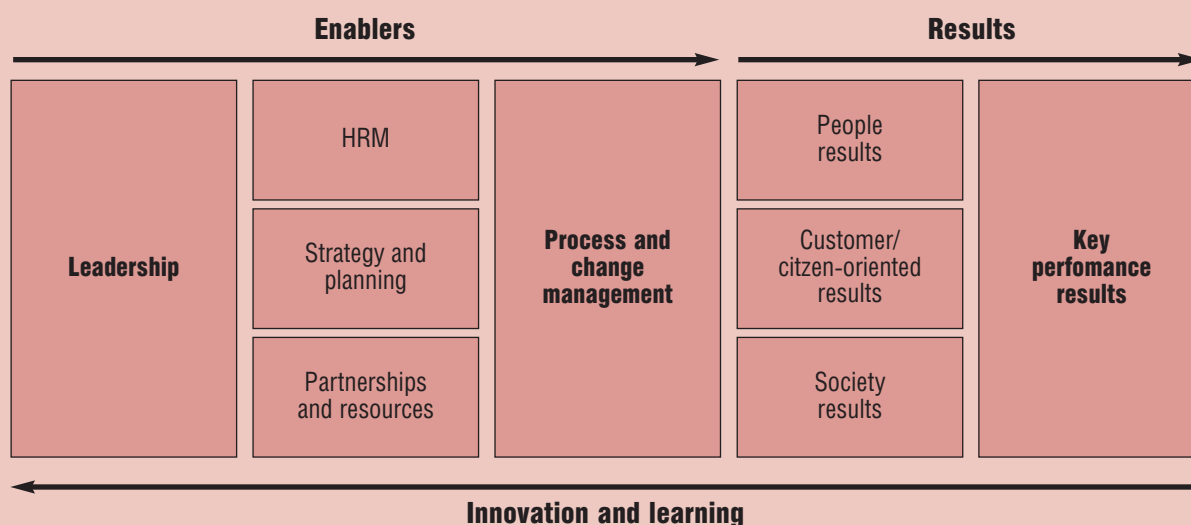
Enablers

Results

Leadership

HRM

Strategy and planning

Partnerships and resources

Process and change management

People results

Customer/ citizen-oriented results

Society results

Key perfomance results

Innovation and learning